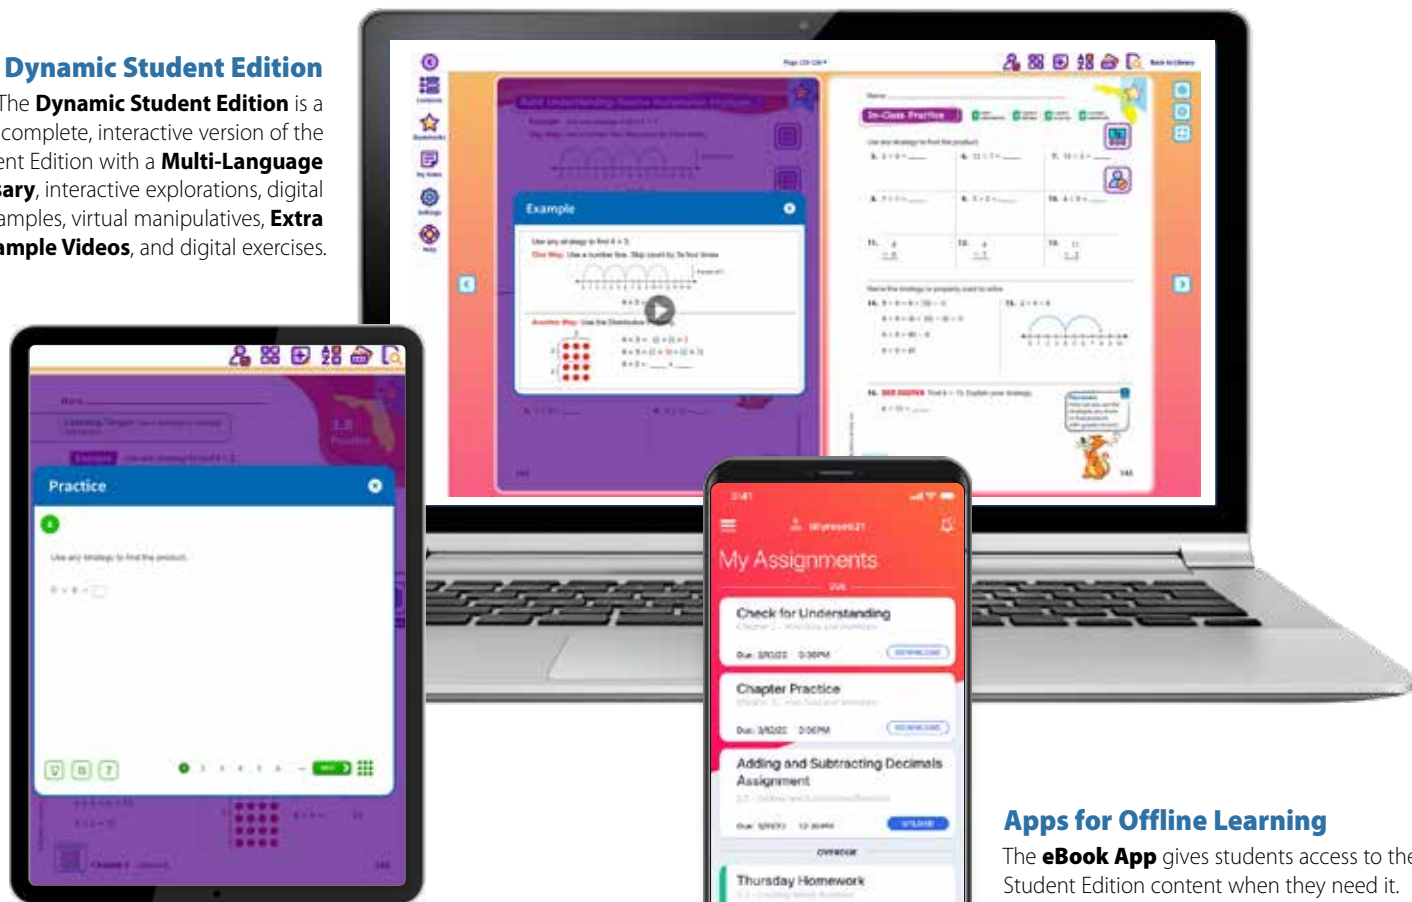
Dynamic Student Edition

The **Dynamic Student Edition** is a complete, interactive version of the ent Edition with a **Multi-Language sary**, interactive explorations, digital amples, virtual manipulatives, **Extra ample Videos**, and digital exercises.

Example

Use any strategy to find 4 × 3.

One Way: Use a number line. Skip count by 3s four times.

Another Way: Use the Distributive

In-Class Practice

Practice

Use any strategy to find the product.

My Assignments

Check for Understanding

Due: 3/10/22 3:00PM

Chapter Practice

Due: 3/10/22 3:00PM

Adding and Subtracting Decimals Assignment

OVERDUE

Thursday Homework

Apps for Offline Learning

The **eBook App** gives students access to the Student Edition content when they need it.